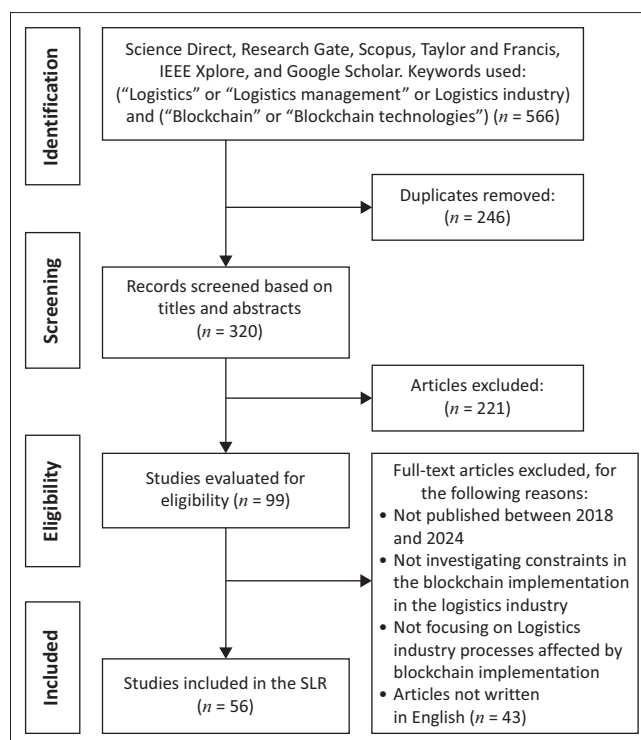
Identification

Science Direct, Research Gate, Scopus, Taylor and Francis, IEEE Xplore, and Google Scholar. Keywords used: ("Logistics" or "Logistics management" or Logistics industry) and ("Blockchain" or "Blockchain technologies") ($n$ = 566)

Duplicates removed: ($n$ = 246)

Screening

Records screened based on titles and abstracts ($n$ = 320)

Articles excluded: ($n$ = 221)

Eligibility

Studies evaluated for eligibility ($n$ = 99)

Full-text articles excluded, for the following reasons:
• Not published between 2018 and 2024
• Not investigating constraints in the blockchain implementation in the logistics industry
• Not focusing on Logistics industry processes affected by blockchain implementation
• Articles not written in English ($n$ = 43)

Included

Studies included in the SLR ($n$ = 56)